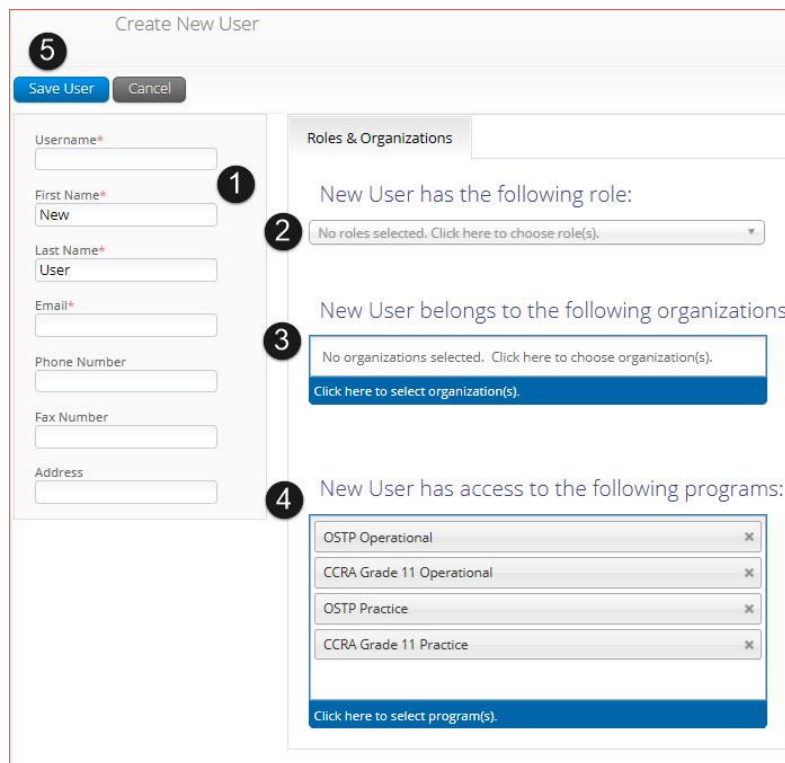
Create New User

5

Save User Cancel

Username*

First Name*
New

Last Name*
User

Email*

Phone Number

Fax Number

Address

1

Roles & Organizations

New User has the following role:

2

No roles selected. Click here to choose role(s).

New User belongs to the following organizations

3

No organizations selected. Click here to choose organization(s).

Click here to select organization(s).

New User has access to the following programs:

4

OSTP Operational ×

CCRA Grade 11 Operational ×

OSTP Practice ×

CCRA Grade 11 Practice ×

Click here to select program(s).